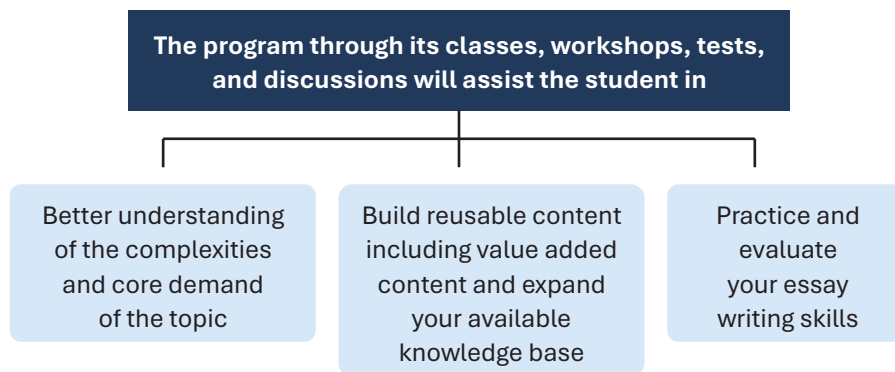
The program through its classes, workshops, tests, and discussions will assist the student in

Better understanding of the complexities and core demand of the topic

Build reusable content including value added content and expand your available knowledge base

Practice and evaluate your essay writing skills